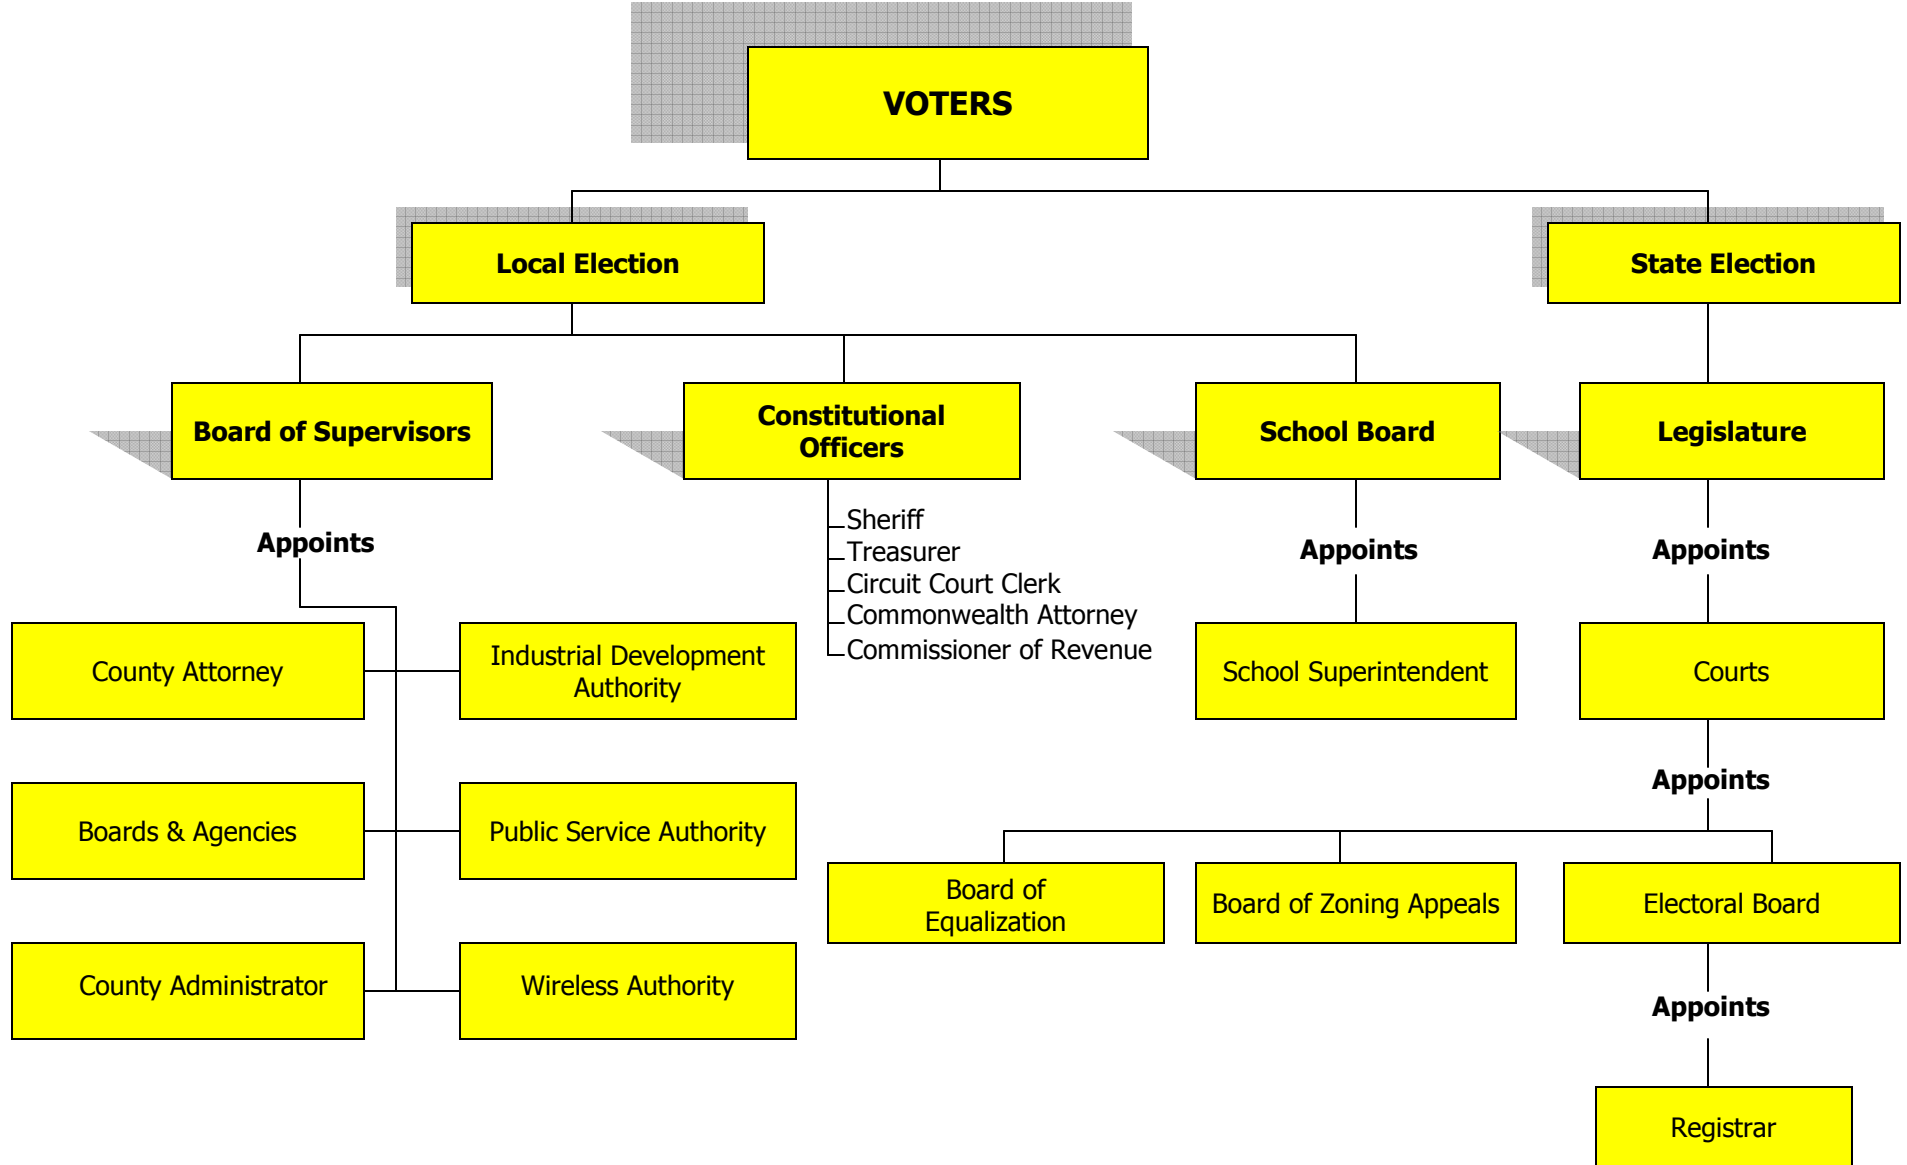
VOTERS

Local Election

State Election

Board of Supervisors

Constitutional Officers

School Board

Legislature

Appoints

Sheriff
Treasurer
Circuit Court Clerk
Commonwealth Attorney
Commissioner of Revenue

Appoints

Appoints

County Attorney

Industrial Development Authority

School Superintendent

Courts

Appoints

Boards & Agencies

Public Service Authority

Board of Equalization

Board of Zoning Appeals

Electoral Board

County Administrator

Wireless Authority

Appoints

Registrar